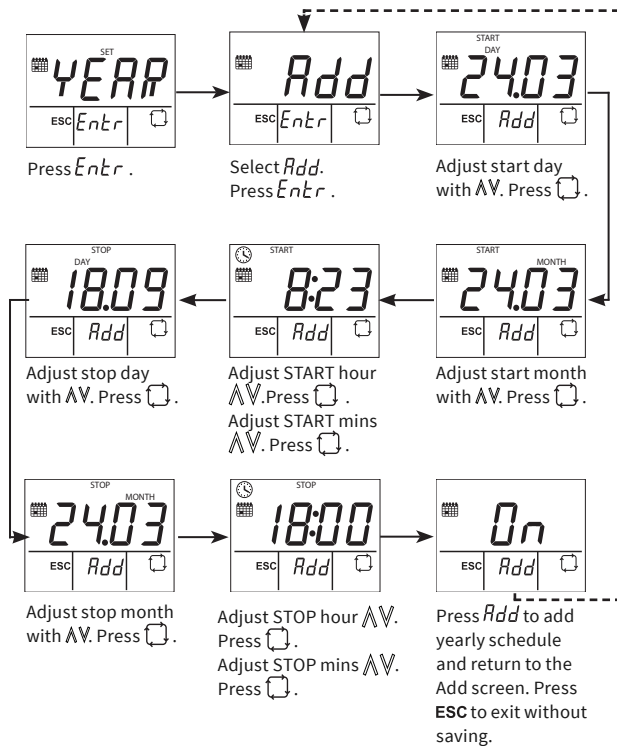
SET
YEAR
ESC Entr

Press Entr.

Add
ESC Entr

Select Add.
Press Entr.

START
DAY
24.03
ESC Add

Adjust start day with ∧∨. Press .

START MONTH
24.03
ESC Add

Adjust start month with ∧∨. Press .

START
8:23
ESC Add

Adjust START hour ∧∨.Press .
Adjust START mins ∧∨. Press .

STOP
DAY
18.09
ESC Add

Adjust stop day with ∧∨. Press .

STOP MONTH
24.03
ESC Add

Adjust stop month with ∧∨. Press .

STOP
18:00
ESC Add

Adjust STOP hour ∧∨. Press .
Adjust STOP mins ∧∨. Press .

On
ESC Add

Press Add to add yearly schedule and return to the Add screen. Press ESC to exit without saving.